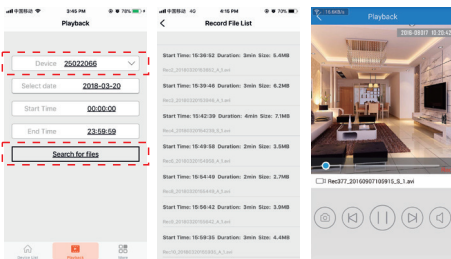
中国移动 3:45 PM 70%

Playback

Device 25022066

Select date 2018-03-20

Start Time 00:00:00

End Time 23:59:59

Search for files

Device List Playback More

中国移动 4G 4:15 PM 70%

Record File List

Start Time: 15:36:52 Duration: 3min Size: 5.4MB

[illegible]

Start Time: 15:39:46 Duration: 3min Size: 6.2MB

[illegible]

Start Time: 15:42:38 Duration: 4min Size: 7.1MB

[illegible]

Start Time: 15:49:58 Duration: 2min Size: 3.5MB

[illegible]

Start Time: 15:54:49 Duration: 3min Size: 2.7MB

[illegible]

Start Time: 15:56:42 Duration: 3min Size: 3.2MB

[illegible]

Start Time: 15:59:35 Duration: 3min Size: 4.4MB

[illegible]

Playback

2016-09-17 10:59:15

Rec377_20160907105915_S_1.avi